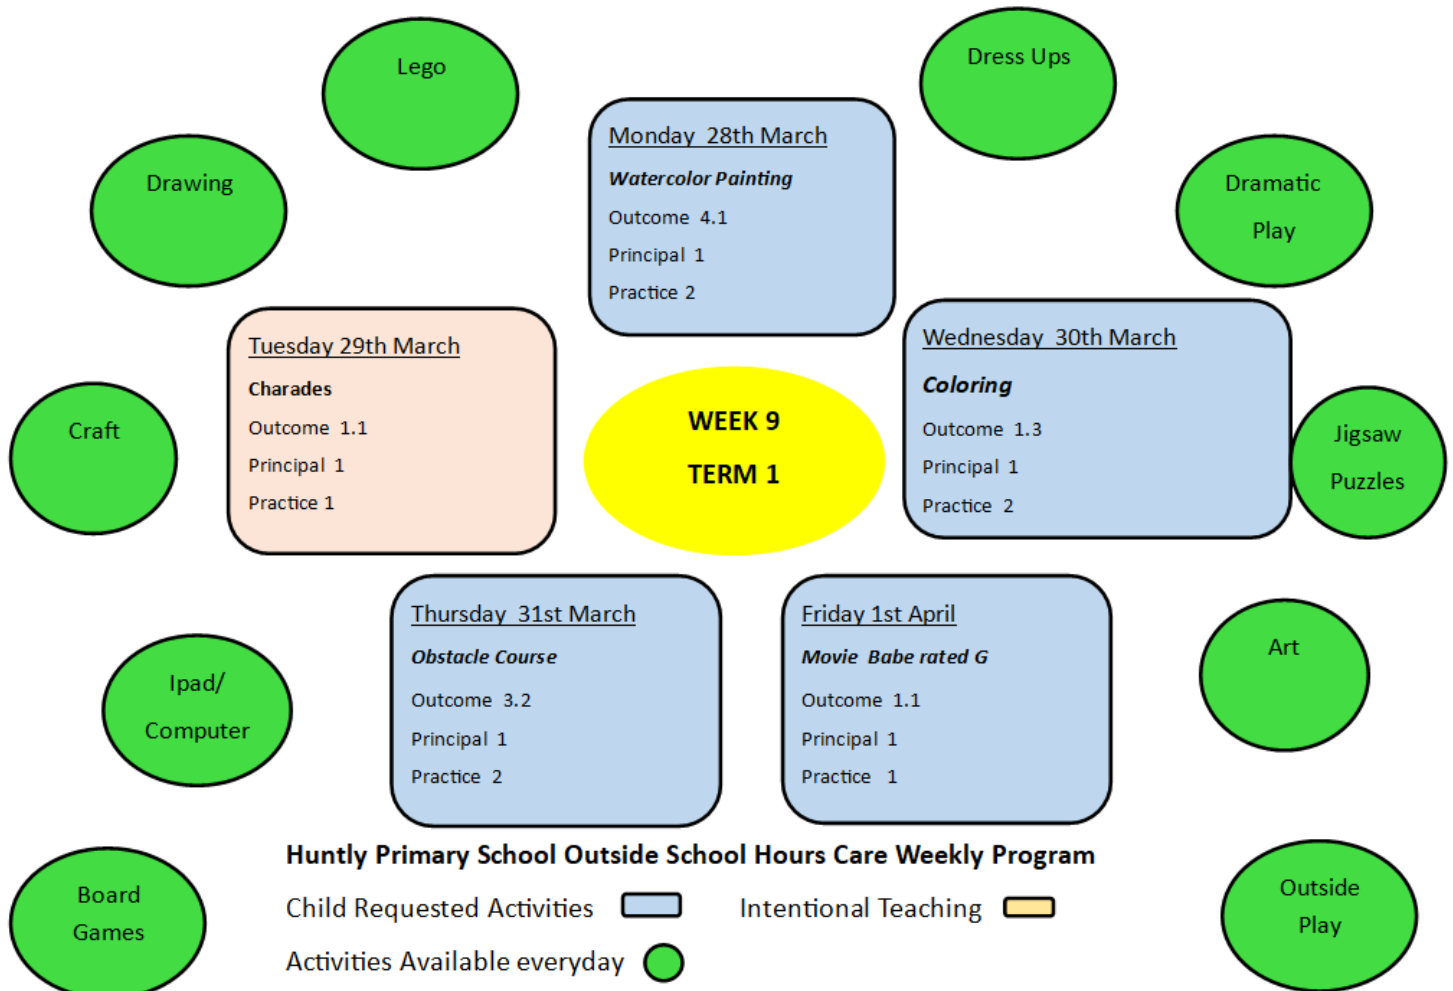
Lego

Dress Ups

Drawing

Dramatic Play

Monday 28th March
Watercolor Painting
Outcome 4.1
Principal 1
Practice 2

Tuesday 29th March
Charades
Outcome 1.1
Principal 1
Practice 1

Craft

WEEK 9
TERM 1

Wednesday 30th March
Coloring
Outcome 1.3
Principal 1
Practice 2

Jigsaw Puzzles

Thursday 31st March
Obstacle Course
Outcome 3.2
Principal 1
Practice 2

Friday 1st April
Movie Babe rated G
Outcome 1.1
Principal 1
Practice 1

Ipad/ Computer

Art

Board Games

Outside Play

Huntly Primary School Outside School Hours Care Weekly Program

Child Requested Activities

Intentional Teaching

Activities Available everyday